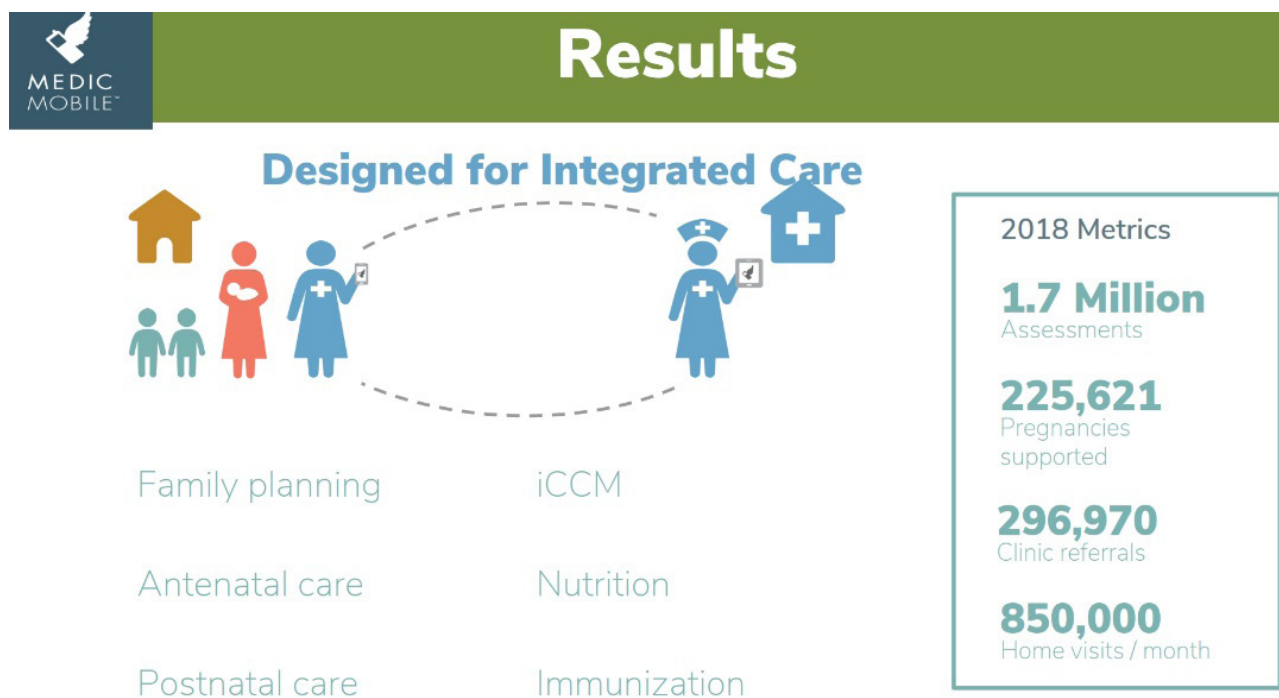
MEDIC MOBILE™

Results

Designed for Integrated Care

Family planning

Antenatal care

Postnatal care

iCCM

Nutrition

Immunization

2018 Metrics

1.7 Million
Assessments

225,621
Pregnancies supported

296,970
Clinic referrals

850,000
Home visits / month